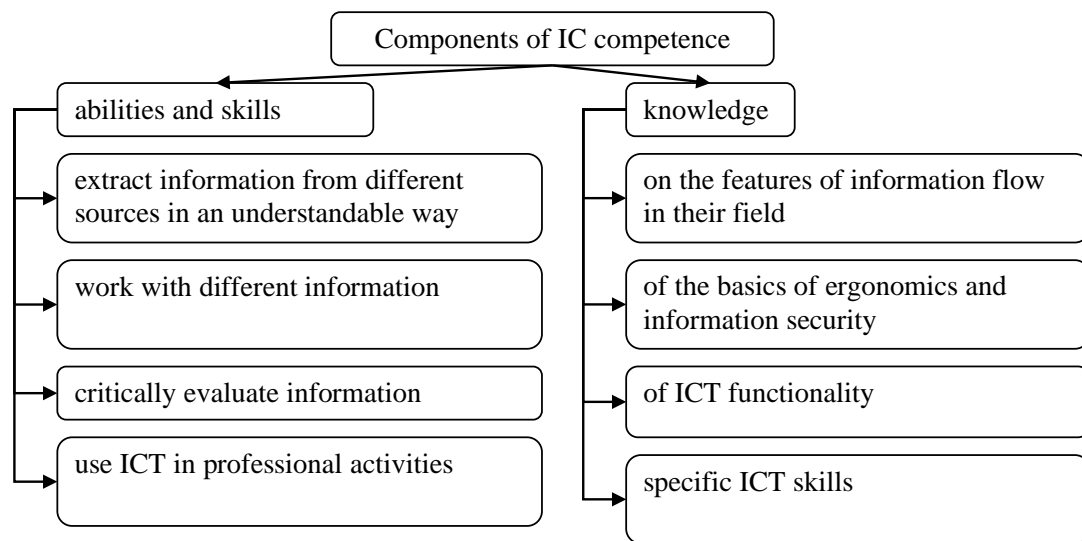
Components of IC competence

abilities and skills

extract information from different sources in an understandable way

work with different information

critically evaluate information

use ICT in professional activities

knowledge

on the features of information flow in their field

of the basics of ergonomics and information security

of ICT functionality

specific ICT skills